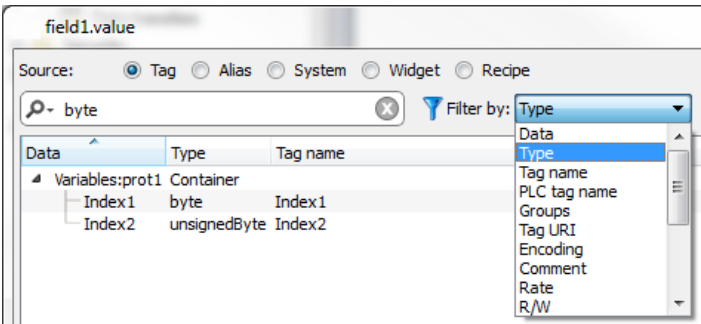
field1.value

Source: Tag Alias System Widget Recipe

byte

Filter by: Type

| Data | Type | Tag name |
|---|---|---|
| Variables:prot1 | Container | |
| Index1 | byte | Index1 |
| Index2 | unsignedByte | Index2 |

Data
Type
Tag name
PLC tag name
Groups
Tag URI
Encoding
Comment
Rate
R/W